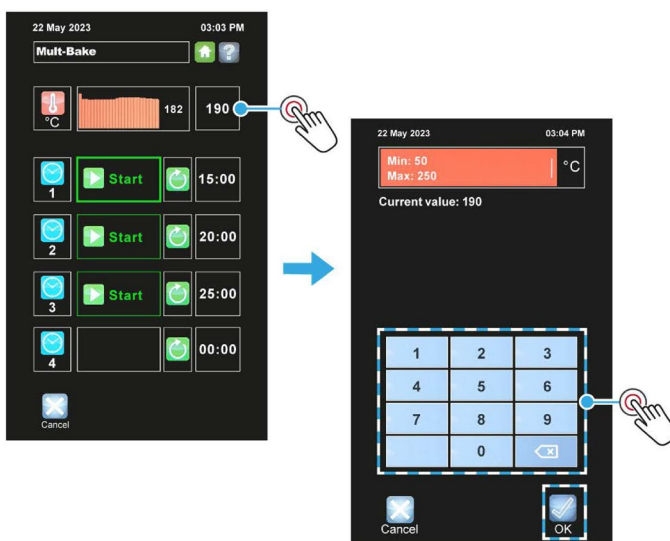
22 May 2023
03:03 PM

Mult-Bake

°C
182
190

1
Start
15:00

2
Start
20:00

3
Start
25:00

4
00:00

Cancel

22 May 2023
03:04 PM

Min: 50
Max: 250
°C

Current value: 190

| 1 | 2 | 3 |
|---|---|---|
| 4 | 5 | 6 |
| 7 | 8 | 9 |
|   | 0 |   |

Cancel
OK